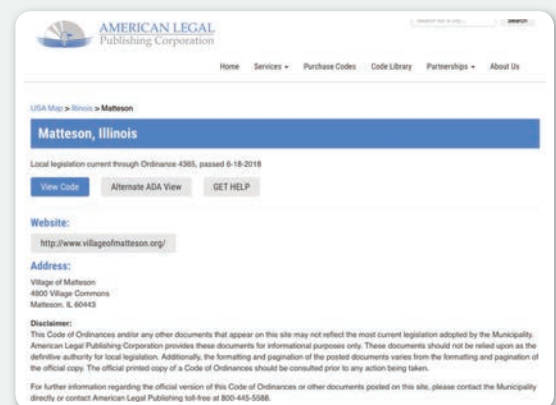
AMERICAN LEGAL
Publishing Corporation

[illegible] Search

Home Services Purchase Codes Code Library Partnerships About Us

USA Map > Illinois > Matteson

Matteson, Illinois

Local legislation current through Ordinance 4365, passed 6-18-2018

View Code Alternate ADA View GET HELP

Website:

http://www.villageofmatteson.org/

Address:

Village of Matteson
4900 Village Commons
Matteson, IL 60443

Disclaimer:
This Code of Ordinances and/or any other documents that appear on this site may not reflect the most current legislation adopted by the Municipality. American Legal Publishing Corporation provides these documents for informational purposes only. These documents should not be relied upon as the definitive authority for local legislation. Additionally, the formatting and pagination of the posted documents varies from the formatting and pagination of the official copy. The official printed copy of a Code of Ordinances should be consulted prior to any action being taken.

For further information regarding the official version of this Code of Ordinances or other documents posted on this site, please contact the Municipality directly or contact American Legal Publishing toll-free at 800-445-5588.